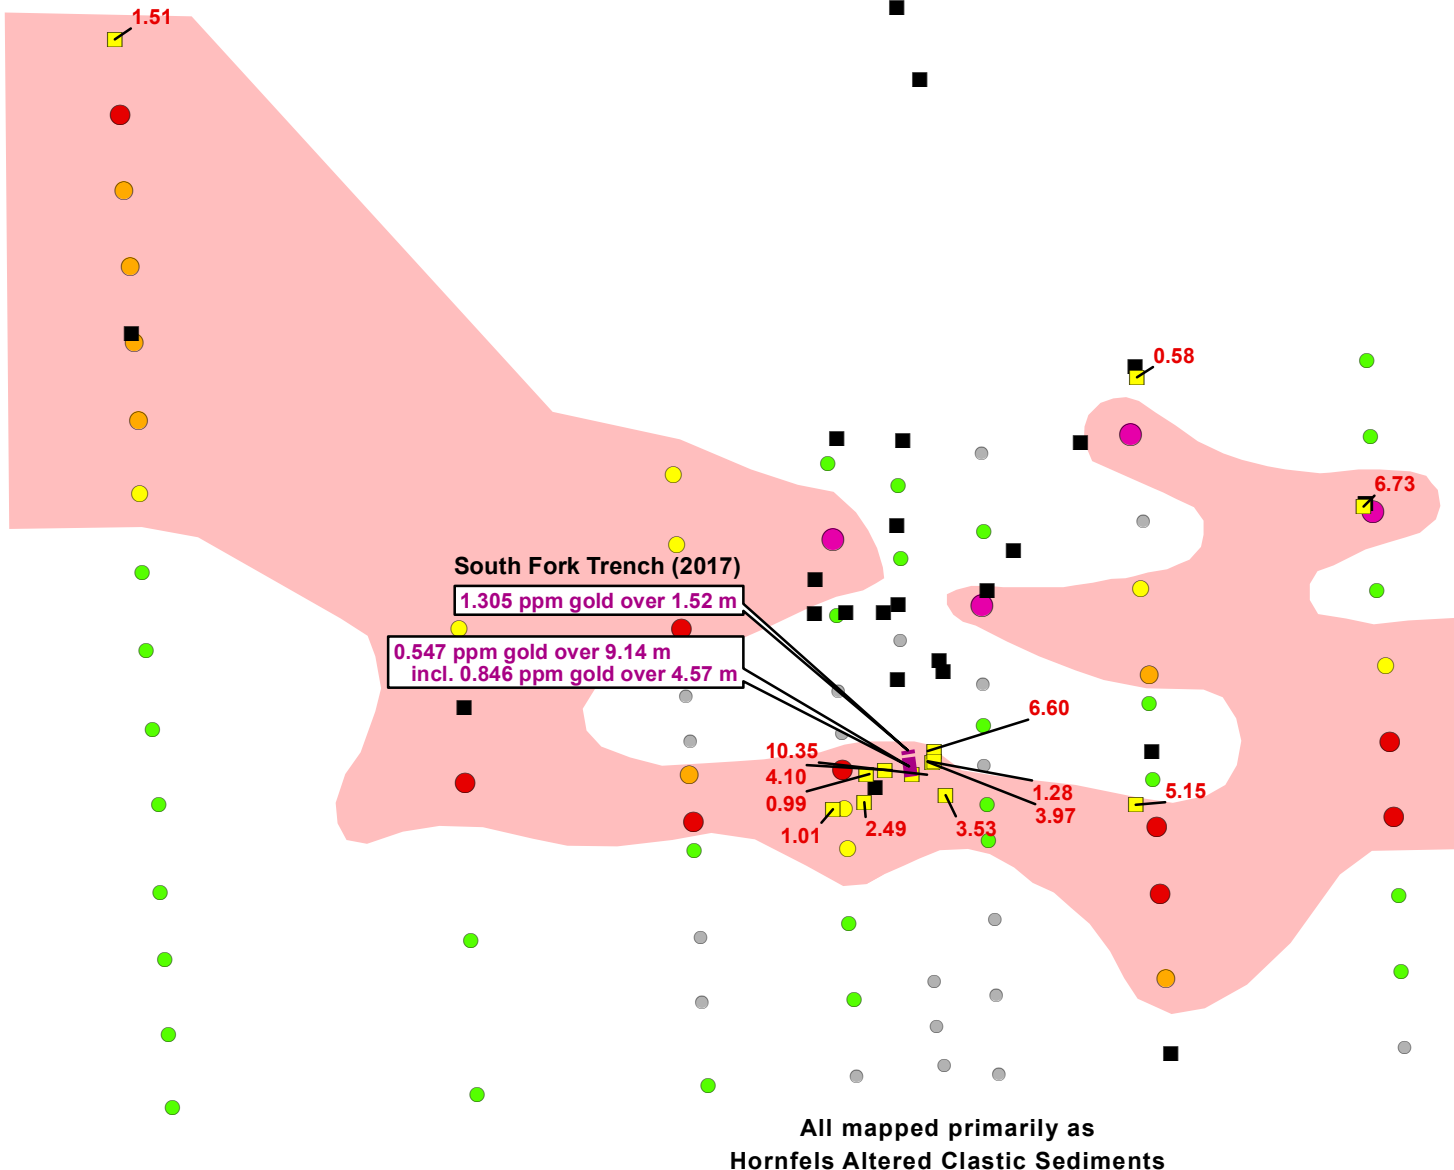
1.51

0.58

6.73

South Fork Trench (2017)

1.305 ppm gold over 1.52 m

0.547 ppm gold over 9.14 m
incl. 0.846 ppm gold over 4.57 m

6.60

10.35
4.10
0.99
1.01
2.49
3.53
1.28
3.97
5.15

All mapped primarily as
Hornfels Altered Clastic Sediments